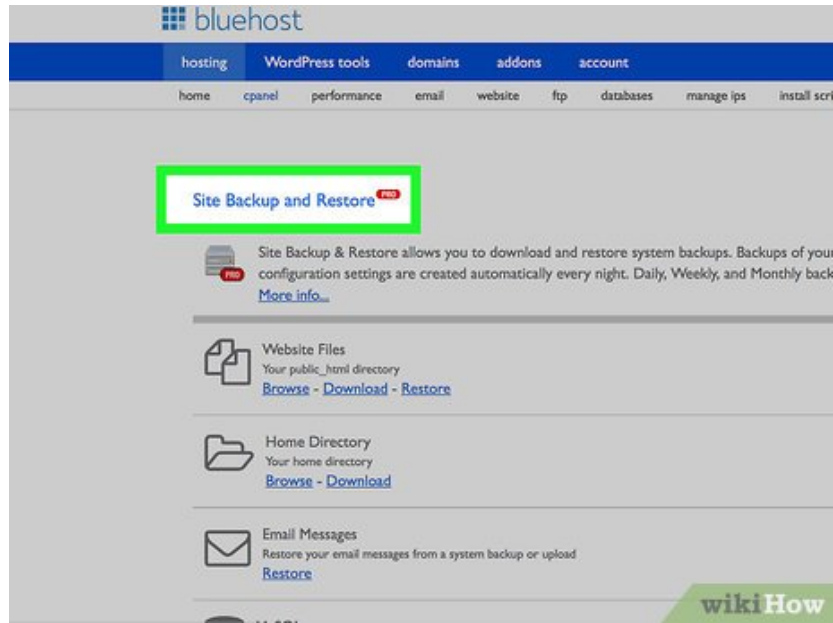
bluehost

hosting WordPress tools domains addons account

home cpanel performance email website ftp databases manage ips install scri

Site Backup and Restore PRO

PRO

Site Backup & Restore allows you to download and restore system backups. Backups of your configuration settings are created automatically every night. Daily, Weekly, and Monthly back

More info...

Website Files
Your public_html directory
Browse - Download - Restore

Home Directory
Your home directory
Browse - Download

Email Messages
Restore your email messages from a system backup or upload
Restore

wikiHow